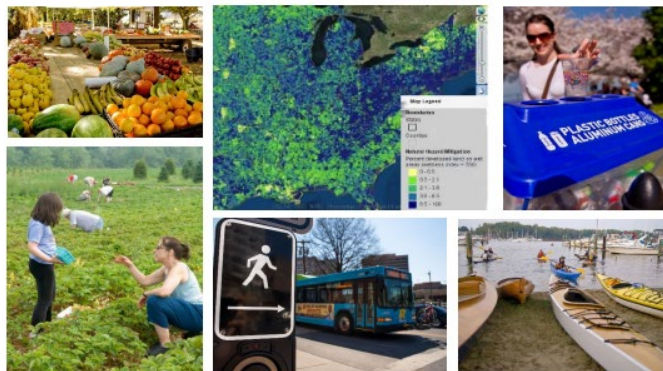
Map Legend

Boundaries

States

Counties

Natural Hazard Mitigation

Percent developed land on wet areas (wetlands index > 100)

0 - 0.5

0.5 - 2.1

2.1 - 1.8

3.8 - 8.5

8.5 - 100

PLASTIC BOTTLES ALUMINUM CANS